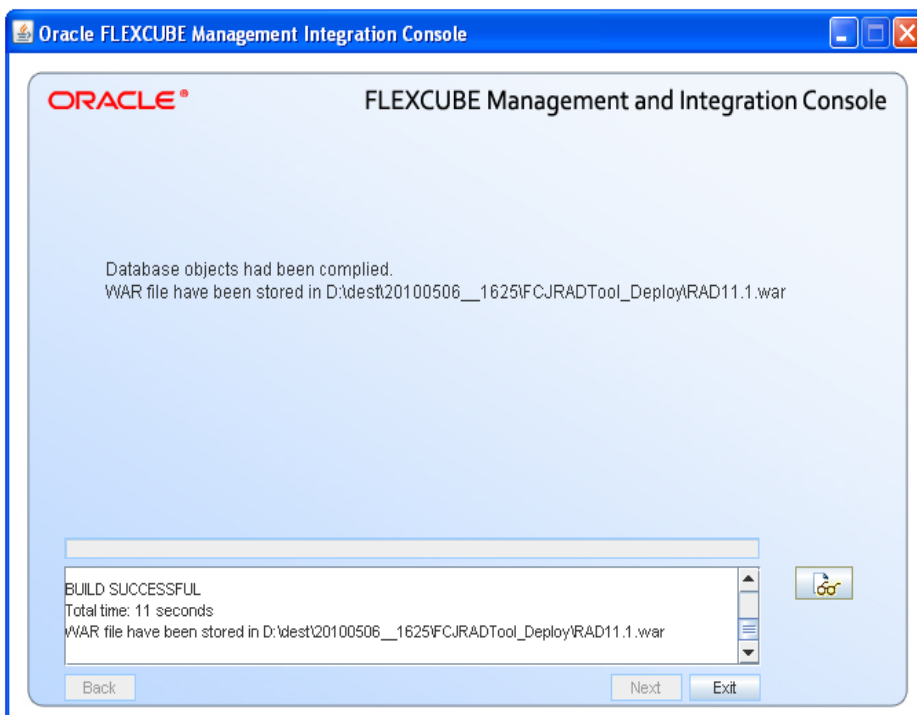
Oracle FLEXCUBE Management Integration Console

ORACLE®

FLEXCUBE Management and Integration Console

Database objects had been complied.
WAR file have been stored in D:\dest\20100506__1625\FCJRADTool_Deploy\RAD11.1.war

BUILD SUCCESSFUL
Total time: 11 seconds
WAR file have been stored in D:\dest\20100506__1625\FCJRADTool_Deploy\RAD11.1.war

Back

Next

Exit